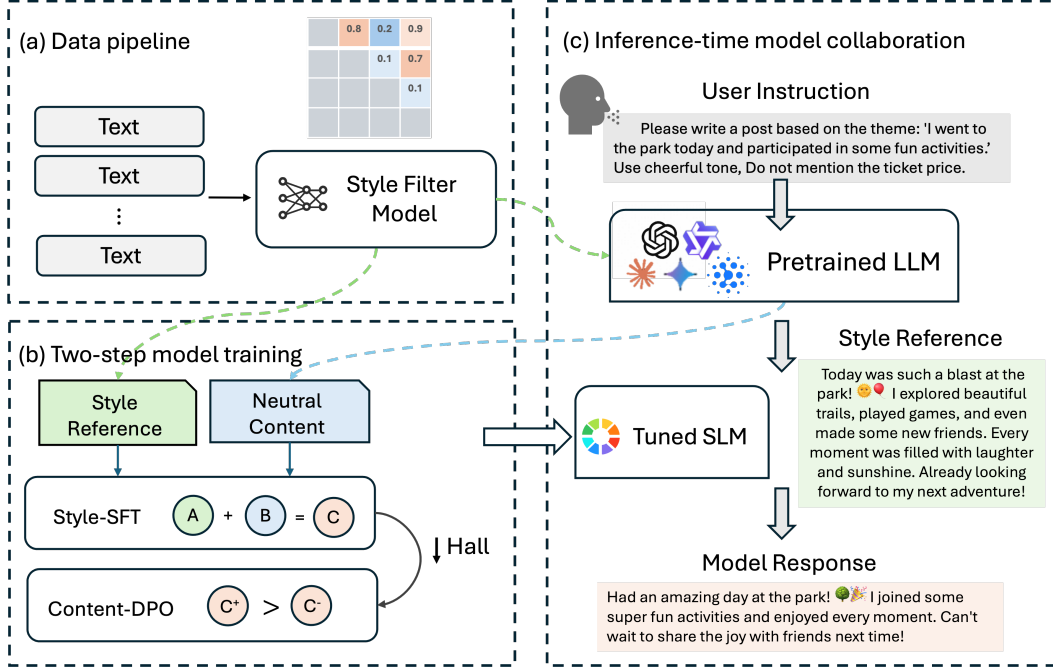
(a) Data pipeline

| | 0.8 | 0.2 | 0.9 |
|---|---|---|---|
| | | 0.1 | 0.7 |
| | | | 0.1 |
| | | | |

Text

Text

⋮

Text

Style Filter Model

(b) Two-step model training

Style Reference

Neutral Content

Style-SFT A + B = C

↓ Hall

Content-DPO $C^+$ > $C^-$

(c) Inference-time model collaboration

User Instruction

Please write a post based on the theme: 'I went to the park today and participated in some fun activities.' Use cheerful tone, Do not mention the ticket price.

Pretrained LLM

Style Reference

Today was such a blast at the park! 😊🎈 I explored beautiful trails, played games, and even made some new friends. Every moment was filled with laughter and sunshine. Already looking forward to my next adventure!

Tuned SLM

Model Response

Had an amazing day at the park! 🌳🎉 I joined some super fun activities and enjoyed every moment. Can't wait to share the joy with friends next time!